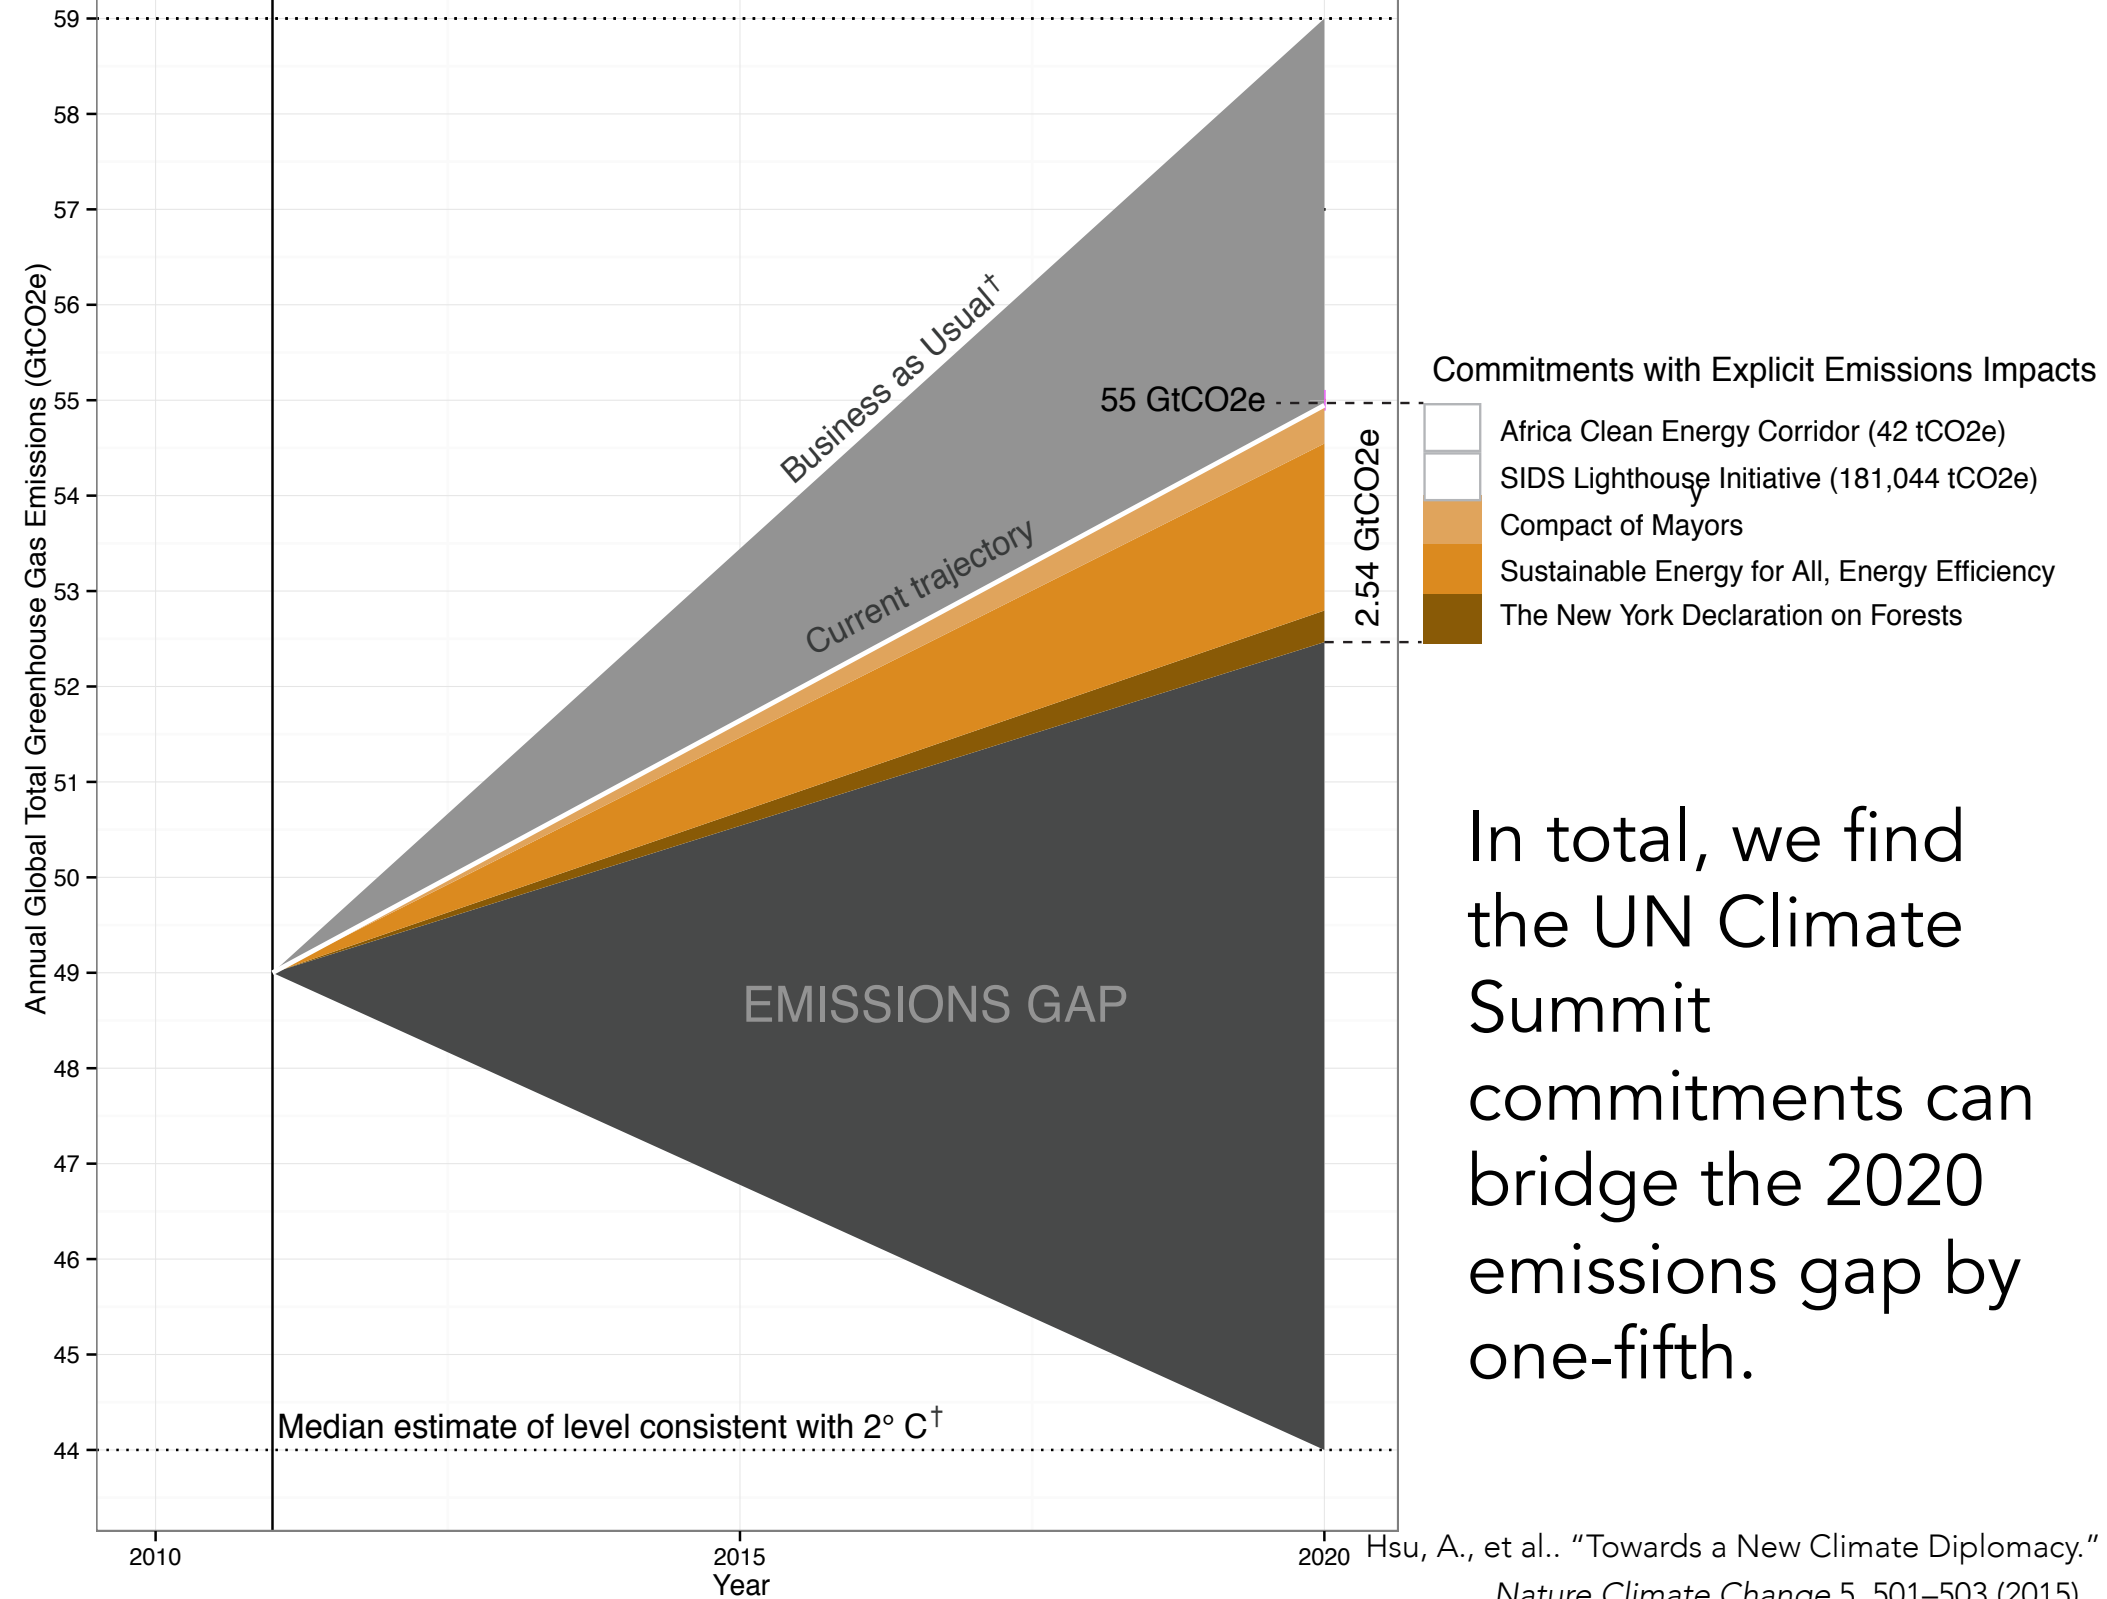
59
58
57
56
55
54
53
52
51
50
49
48
47
46
45
44

Annual Global Total Greenhouse Gas Emissions (GtCO2e)

Business as Usual†

Current trajectory

55 GtCO2e

2.54 GtCO2e

EMISSIONS GAP

Median estimate of level consistent with 2° C†

2010
2015
2020
Year

Commitments with Explicit Emissions Impacts

Africa Clean Energy Corridor (42 tCO2e)

SIDS Lighthouse Initiative (181,044 tCO2e)

Compact of Mayors

Sustainable Energy for All, Energy Efficiency

The New York Declaration on Forests

In total, we find the UN Climate Summit commitments can bridge the 2020 emissions gap by one-fifth.

Hsu, A., et al.. "Towards a New Climate Diplomacy." Nature Climate Change 5, 501–503 (2015)